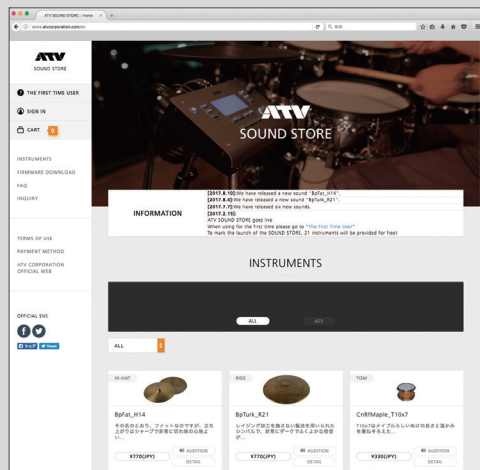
ATV SOUND STORE - Home

store.atvcorporation.com/en

検索

ATV
SOUND STORE

THE FIRST TIME USER

SIGN IN

CART 0

INSTRUMENTS
FIRMWARE DOWNLOAD
FAQ
INQUIRY

TERMS OF USE
PAYMENT METHOD
ATV CORPORATION OFFICIAL WEB

OFFICIAL SNS

シェア Tweet

ATV
SOUND STORE

INFORMATION

[2017.8.10] We have released a new sound "BpFat_H14".
[2017.8.4] We have released a new sound "BpTurk_R21".
[2017.7.7] We have released six new sounds.
[2017.2.15]
ATV SOUND STORE goes live
When using for the first time please go to "The First Time User"
To mark the launch of the SOUND STORE, 21 instruments will be provided for free!

INSTRUMENTS

ALL

ADS

ALL

HI-HAT
BpFat_H14
その名のとおり、ファットなのですが、立ち上がりはシャープで非常に切れ味のよい...
¥770(JPY)
AUDITION
DETAIL

RIDE
BpTurk_R21
レイジング加工を施さない製法を用いられたシンバルで、非常にダークでふくよかな音質が...
¥770(JPY)
AUDITION
DETAIL

TOM
CnRfMaple_T10x7
T10x7はメイプルらしい粘りの長さと温かみを兼ね備えた...
¥330(JPY)
AUDITION
DETAIL